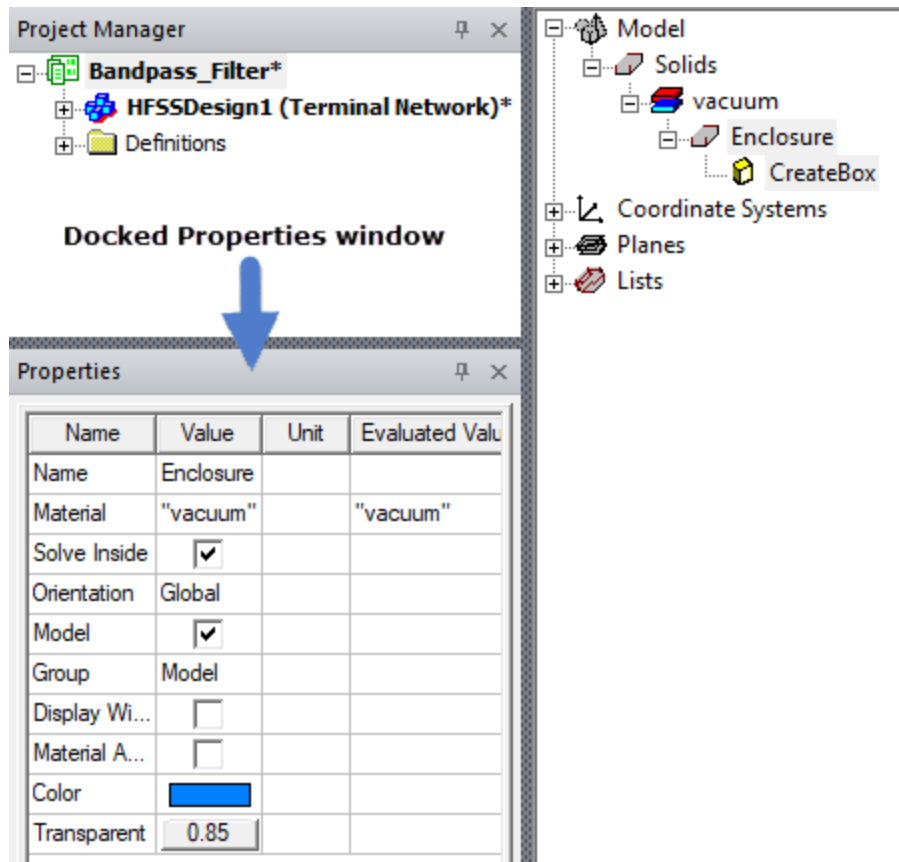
Project Manager

Bandpass_Filter*

HFSSDesign1 (Terminal Network)*

Definitions

Docked Properties window

Properties

| Name | Value | Unit | Evaluated Valu |
|---|---|---|---|
| Name | Enclosure | | |
| Material | "vacuum" | | "vacuum" |
| Solve Inside | ☑ | | |
| Orientation | Global | | |
| Model | ☑ | | |
| Group | Model | | |
| Display Wi... | ☐ | | |
| Material A... | ☐ | | |
| Color | | | |
| Transparent | 0.85 | | |

Model

Solids

vacuum

Enclosure

CreateBox

Coordinate Systems

Planes

Lists